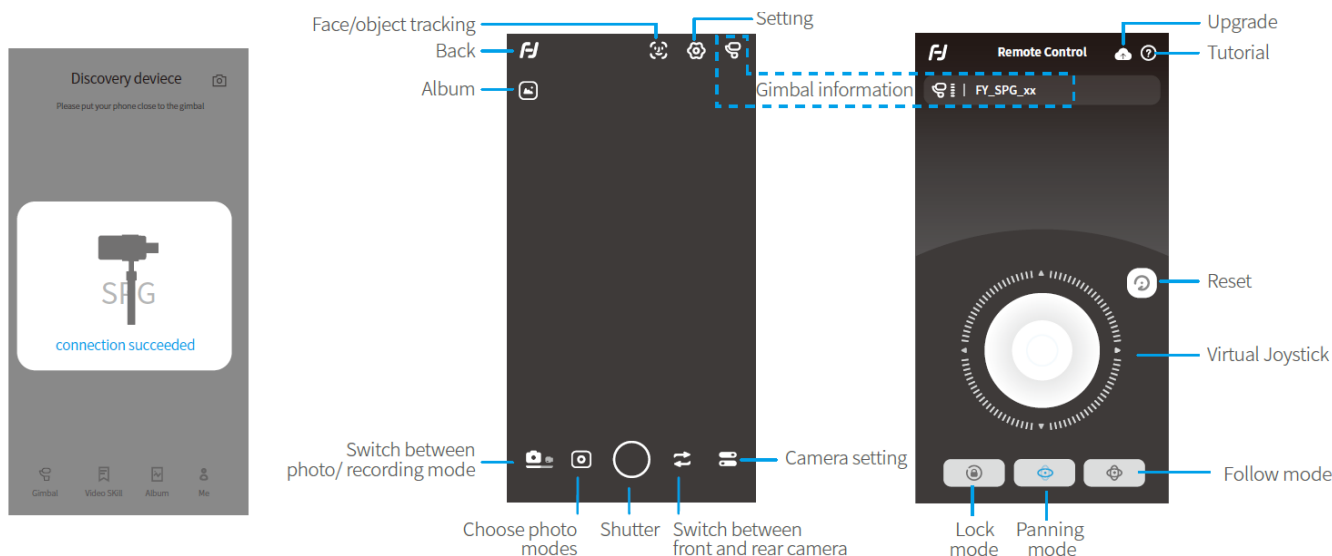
Discovery deviece

Please put your phone close to the gimbal

SPG

connection succeeded

Gimbal Video SKill Album Me

Face/object tracking

Setting

Back

Album

Switch between photo/ recording mode

Choose photo modes

Shutter

Switch between front and rear camera

Camera setting

Remote Control

Upgrade

Tutorial

Gimbal information

FY_SPG_xx

Reset

Virtual Joystick

Follow mode

Lock mode

Panning mode